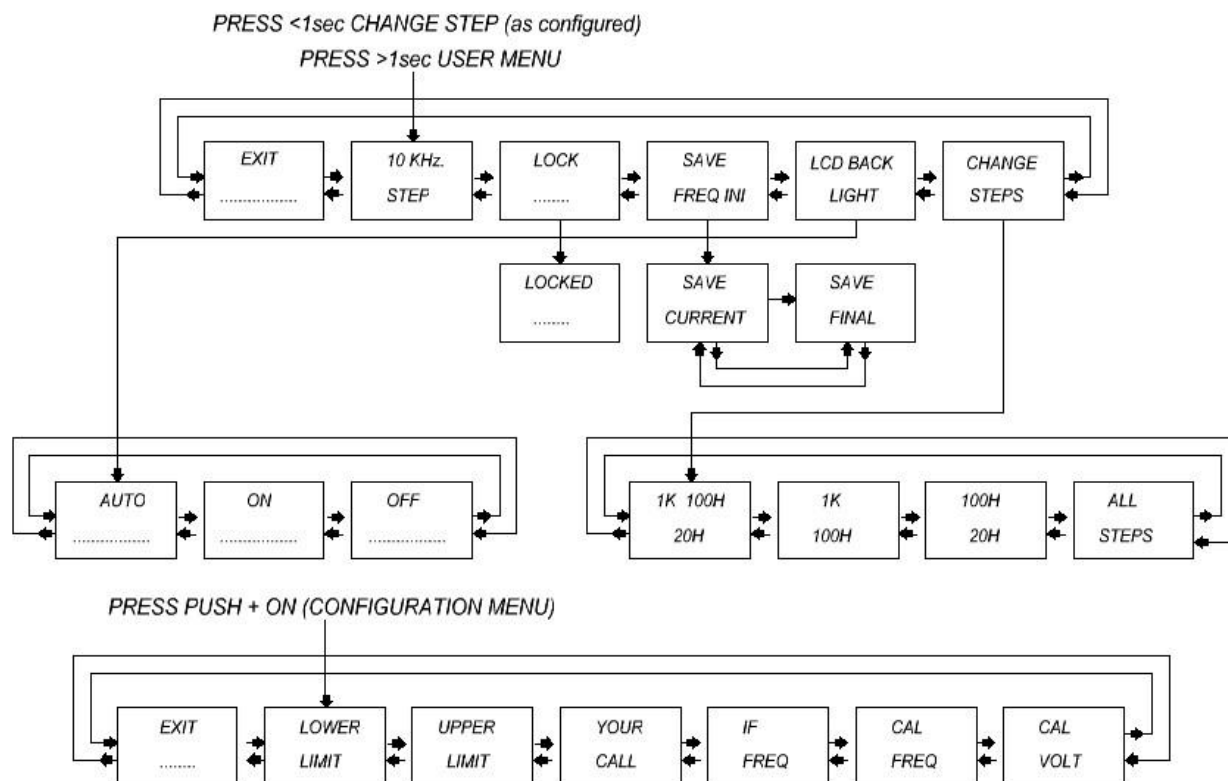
PRESS <1sec CHANGE STEP (as configured)
PRESS >1sec USER MENU

EXIT
................

10 KHz.
STEP

LOCK
........

SAVE
FREQ INI

LCD BACK
LIGHT

CHANGE
STEPS

LOCKED
........

SAVE
CURRENT

SAVE
FINAL

AUTO
................

ON
................

OFF
................

1K 100H
20H

1K
100H

100H
20H

ALL
STEPS

PRESS PUSH + ON (CONFIGURATION MENU)

EXIT
........

LOWER
LIMIT

UPPER
LIMIT

YOUR
CALL

IF
FREQ

CAL
FREQ

CAL
VOLT